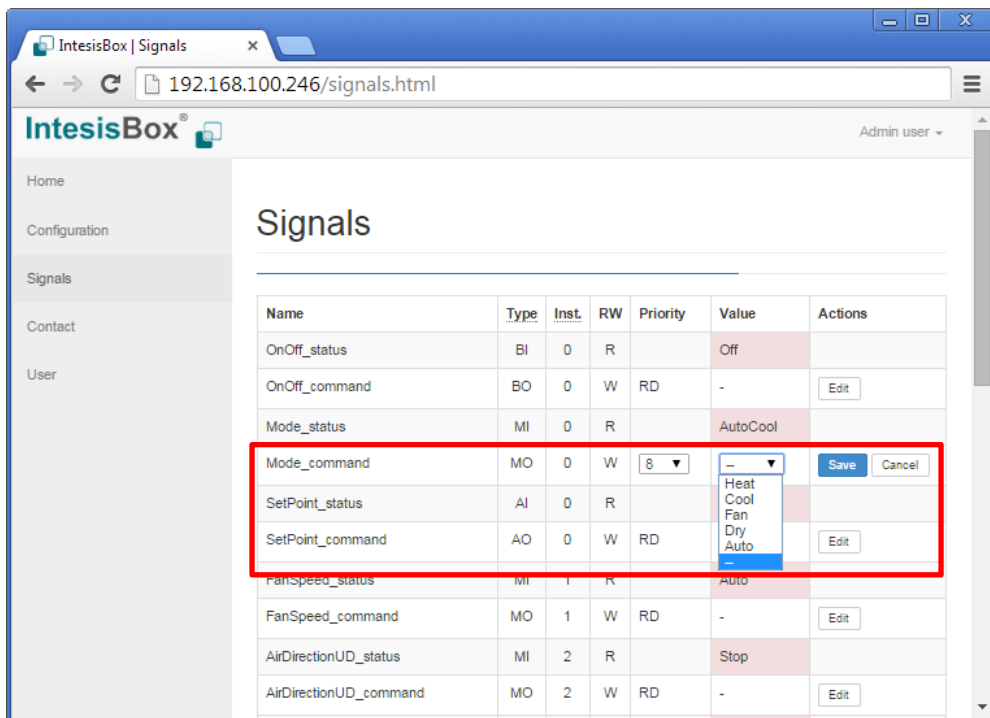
IntesisBox | Signals ×

192.168.100.246/signals.html

IntesisBox®

Admin user

Home

Configuration

Signals

Contact

User

Signals

| Name | Type | Inst. | RW | Priority | Value | Actions |
|---|---|---|---|---|---|---|
| OnOff_status | BI | 0 | R | | Off | |
| OnOff_command | BO | 0 | W | RD | - | Edit |
| Mode_status | MI | 0 | R | | AutoCool | |
| Mode_command | MO | 0 | W | 8 | -- Heat Cool Fan Dry Auto -- | Save Cancel |
| SetPoint_status | AI | 0 | R | | | |
| SetPoint_command | AO | 0 | W | RD | | Edit |
| FanSpeed_status | MI | 1 | R | | Auto | |
| FanSpeed_command | MO | 1 | W | RD | - | Edit |
| AirDirectionUD_status | MI | 2 | R | | Stop | |
| AirDirectionUD_command | MO | 2 | W | RD | - | Edit |